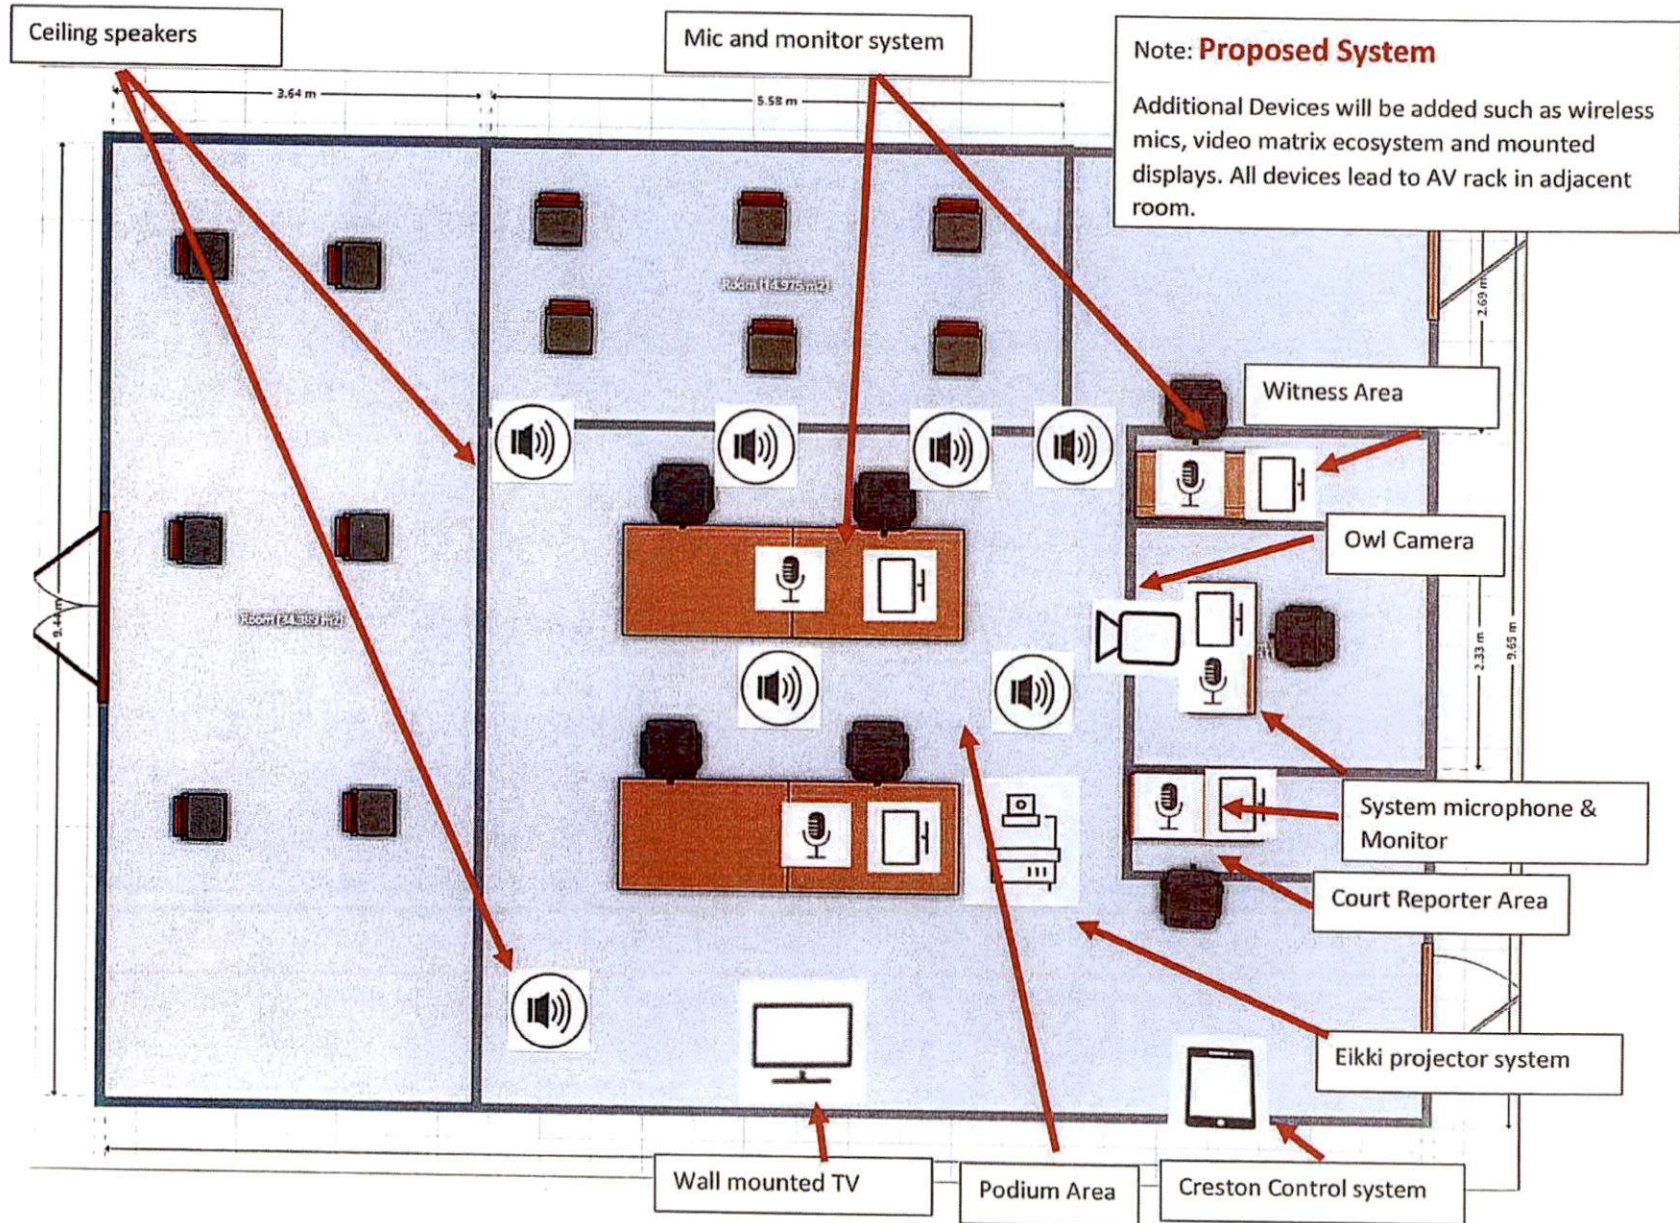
Ceiling speakers

Mic and monitor system

Note: Proposed System

Additional Devices will be added such as wireless mics, video matrix ecosystem and mounted displays. All devices lead to AV rack in adjacent room.

3.64 m

5.58 m

Room (14.975 m2)

Room (34.383 m2)

2.44 m

2.69 m

2.33 m

9.65 m

Witness Area

Owl Camera

System microphone & Monitor

Court Reporter Area

Eikki projector system

Wall mounted TV

Podium Area

Creston Control system